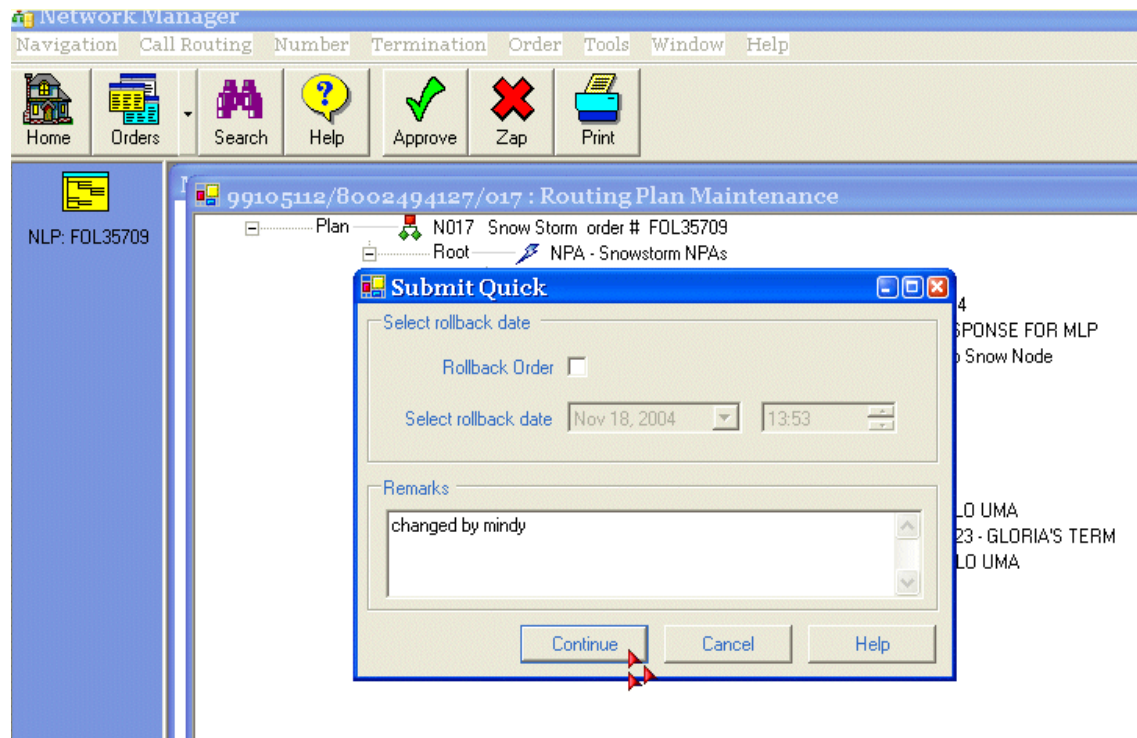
Network Manager

Navigation Call Routing Number Termination Order Tools Window Help

Home Orders Search Help Approve Zap Print

NLP: FOL35709

99105112/8002494127/017 : Routing Plan Maintenance

Plan N017 Snow Storm order # FOL35709

Root NPA - Snowstorm NPAs

4

SPONSE FOR MLP

Snow Node

LO UMA

23 - GLORIA'S TERM

LO UMA

Submit Quick

Select rollback date

Rollback Order

Select rollback date Nov 18, 2004 13:53

Remarks

changed by mindy

Continue Cancel Help